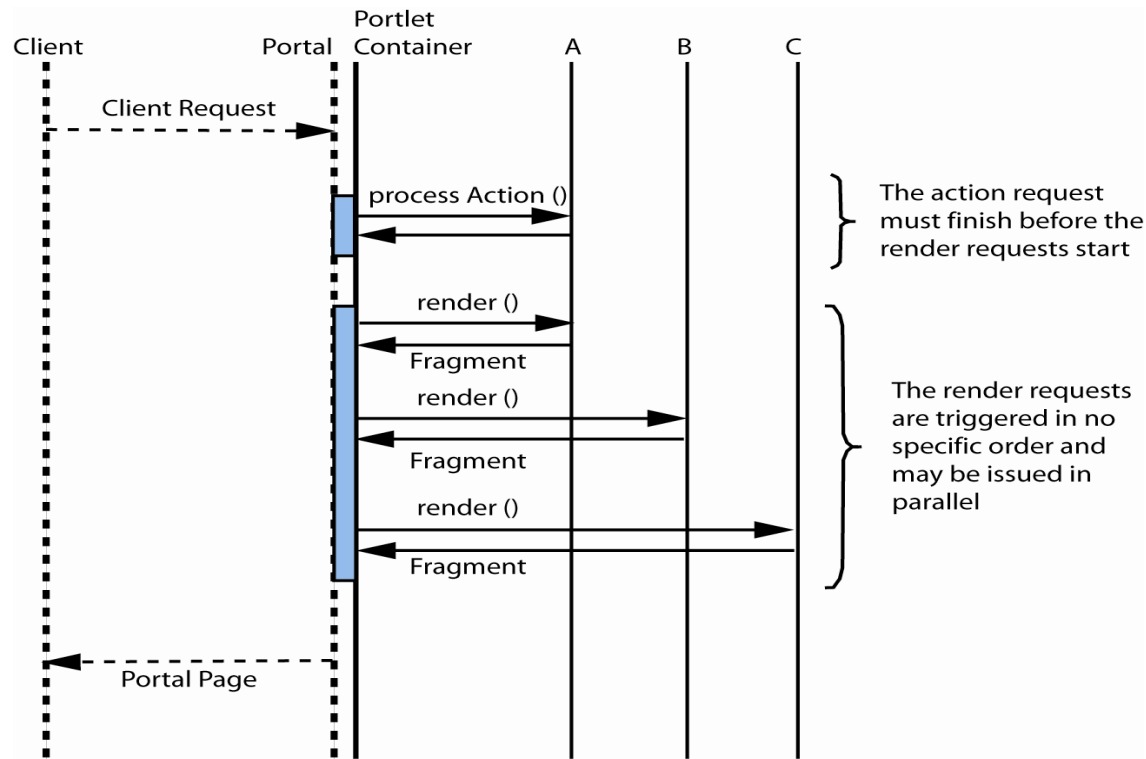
Client

Portal

Portlet Container

A

B

C

Client Request

process Action ()

The action request must finish before the render requests start

render ()

Fragment

render ()

Fragment

render ()

Fragment

The render requests are triggered in no specific order and may be issued in parallel

Portal Page